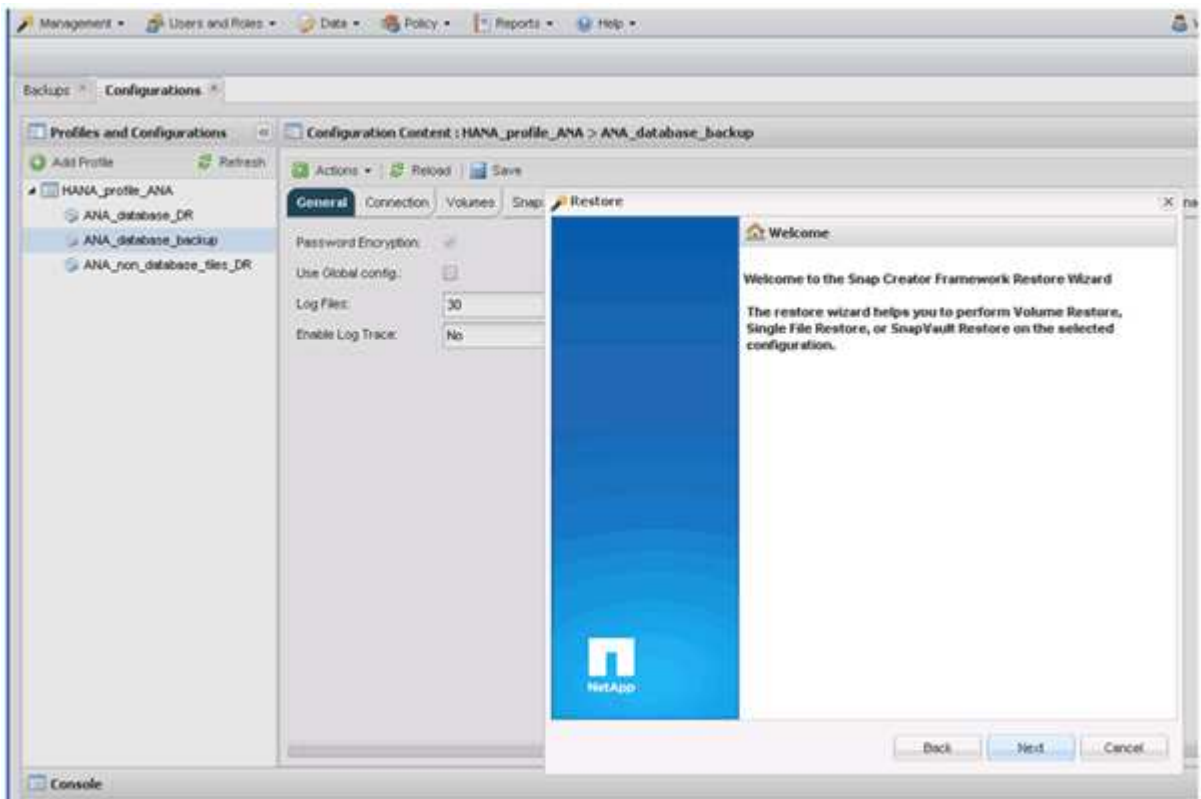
Management ▾ Users and Roles ▾ Data ▾ Policy ▾ Reports ▾ Help ▾

Backups Configurations

Profiles and Configurations

Add Profile Refresh

HANA_profile_ANA

ANA_database_DR

ANA_database_backup

ANA_non_database_files_DR

Configuration Content : HANA_profile_ANA > ANA_database_backup

Actions ▾ Reload Save

General Connection Volumes Snap

Password Encryption:

Use Global config.:

Log Files: 30

Enable Log Trace: No

Restore

Welcome

Welcome to the Snap Creator Framework Restore Wizard

The restore wizard helps you to perform Volume Restore, Single File Restore, or SnapVault Restore on the selected configuration.

NetApp

Back Next Cancel

Console